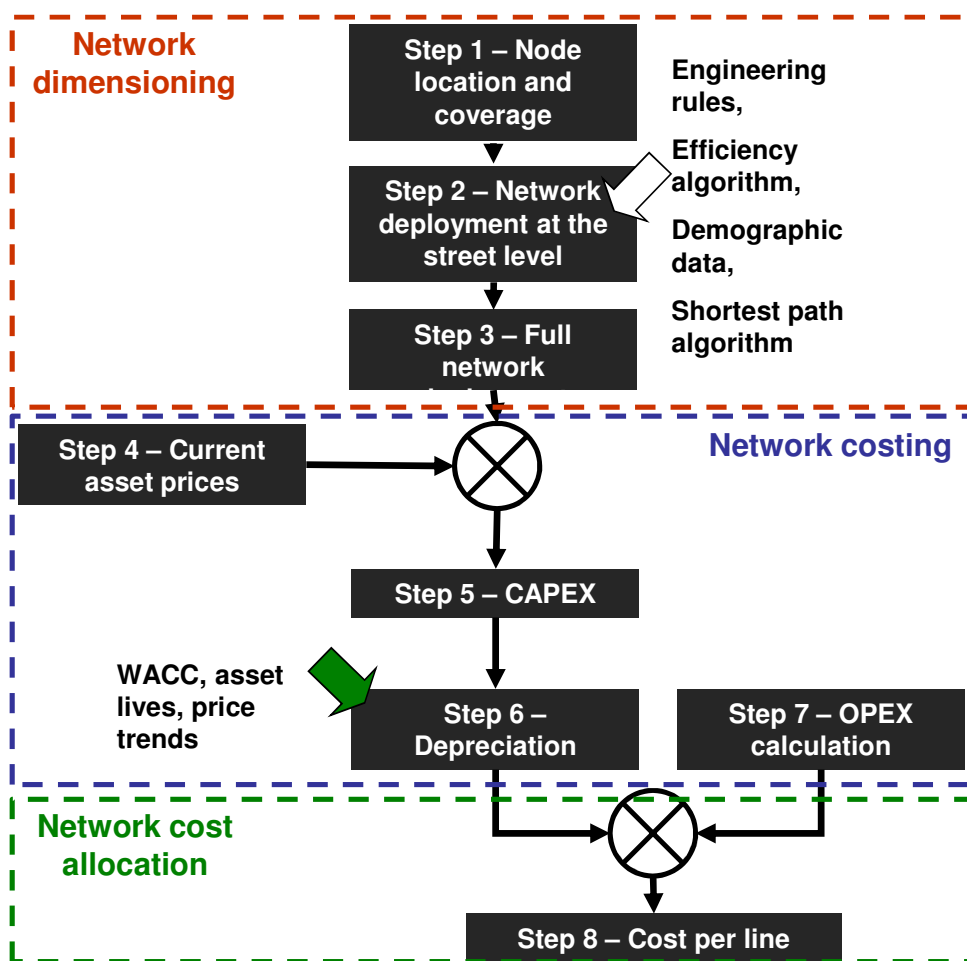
Network dimensioning

Step 1 – Node location and coverage

Step 2 – Network deployment at the street level

Step 3 – Full network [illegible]

Engineering rules,

Efficiency algorithm,

Demographic data,

Shortest path algorithm

Network costing

Step 4 – Current asset prices

Step 5 – CAPEX

WACC, asset lives, price trends

Step 6 – Depreciation

Step 7 – OPEX calculation

Network cost allocation

Step 8 – Cost per line